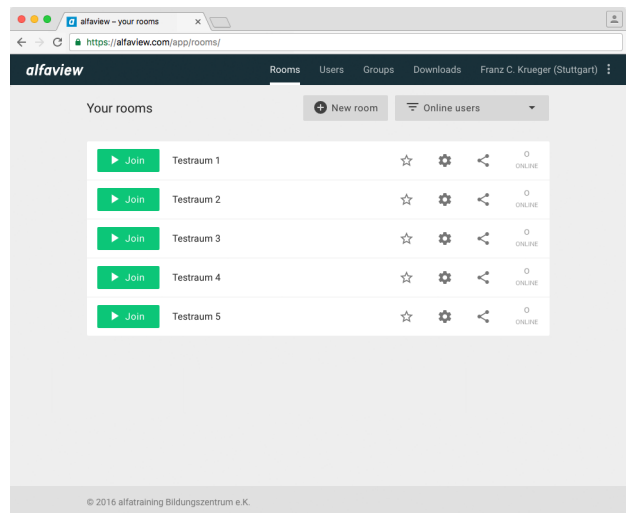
alfaview – your rooms

https://alfaview.com/app/rooms/

alfaview

Rooms Users Groups Downloads Franz C. Krueger (Stuttgart)

Your rooms

New room

Online users

Join Testraum 1 0 ONLINE

Join Testraum 2 0 ONLINE

Join Testraum 3 0 ONLINE

Join Testraum 4 0 ONLINE

Join Testraum 5 0 ONLINE

© 2016 alfatraining Bildungszentrum e.K.